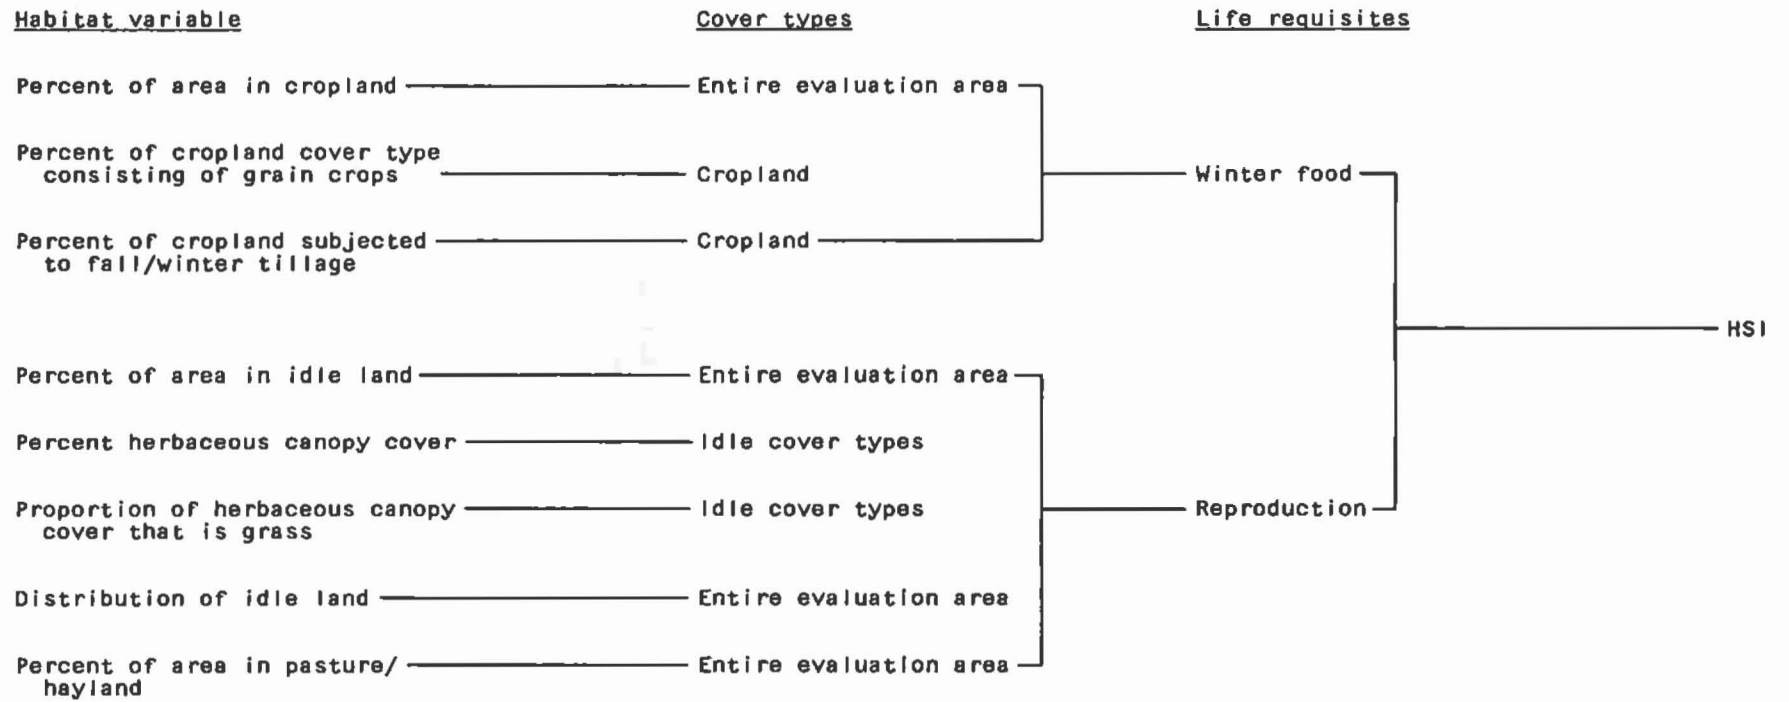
Habitat variable

Cover types

Life requisites

Percent of area in cropland

Entire evaluation area

Percent of cropland cover type consisting of grain crops

Cropland

Winter food

Percent of cropland subjected to fall/winter tillage

Cropland

HSI

Percent of area in idle land

Entire evaluation area

Percent herbaceous canopy cover

Idle cover types

Proportion of herbaceous canopy cover that is grass

Idle cover types

Reproduction

Distribution of idle land

Entire evaluation area

Percent of area in pasture/hayland

Entire evaluation area